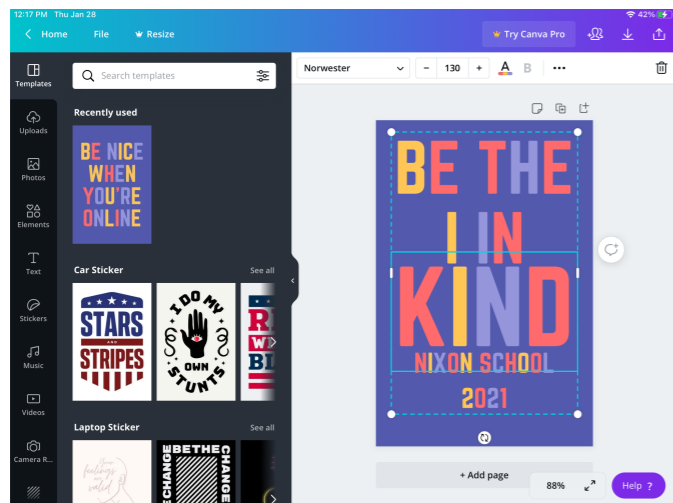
12:17 PM Thu Jan 28
42%

Home File Resize

Try Canva Pro

Templates
Uploads
Photos
Elements
Text
Stickers
Music
Videos
Camera R...

Search templates

Recently used

BE NICE WHEN YOU'RE ONLINE

Car Sticker See all

STARS AND STRIPES

I DO MY OWN STUNTS

Laptop Sticker See all

BE THE CHANGE CHANGE

Norwester 130 B

BE THE
I IN
KIND
NIXON SCHOOL
2021

+ Add page

88%

Help ?